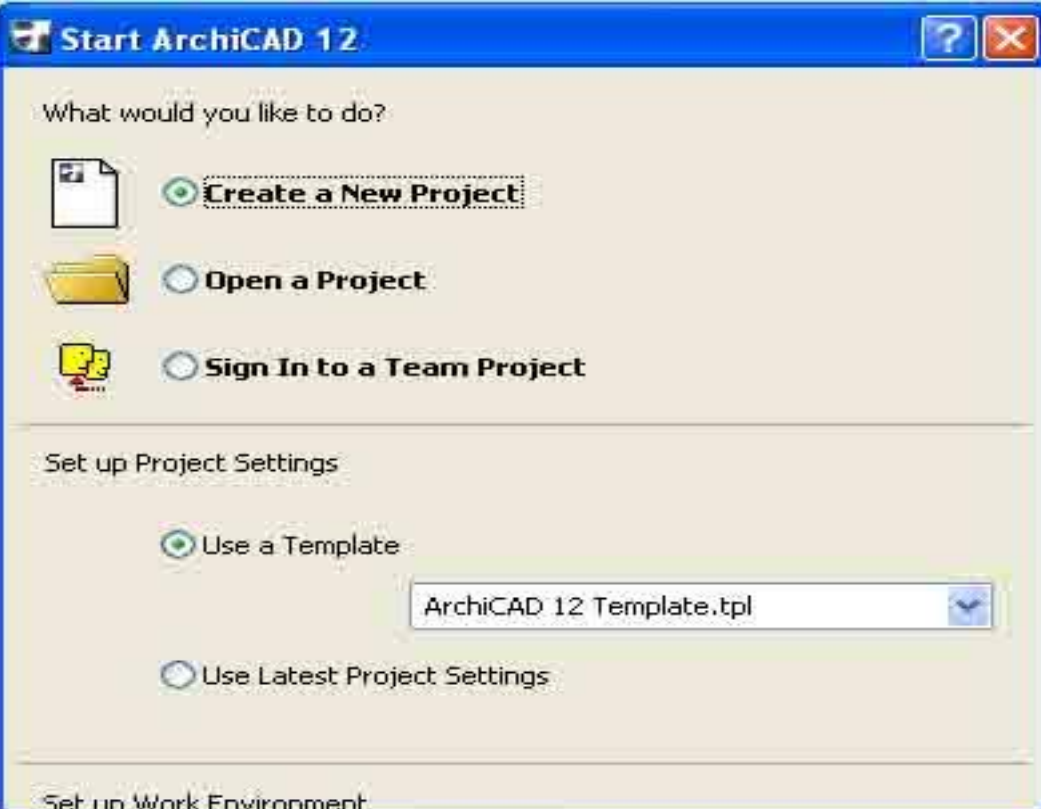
Start ArchiCAD 12

What would you like to do?

Create a New Project

Open a Project

Sign In to a Team Project

Set up Project Settings

Use a Template

ArchiCAD 12 Template.tpl

Use Latest Project Settings

Set up Work Environment